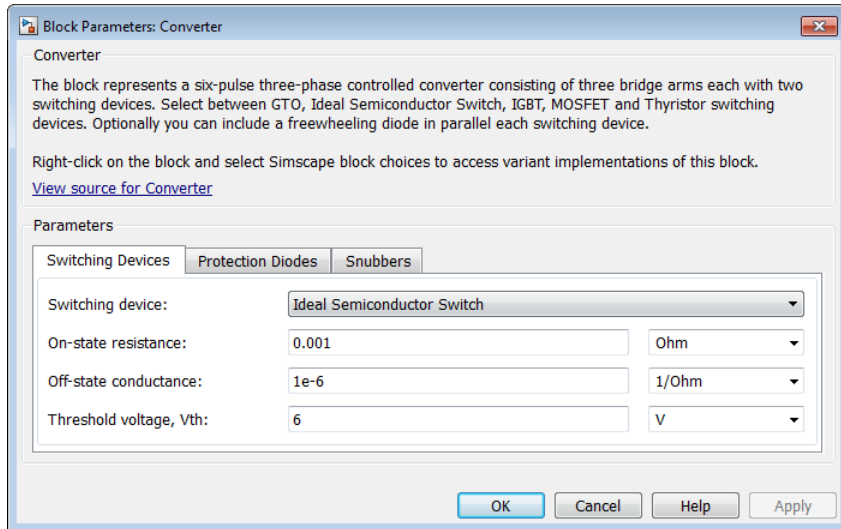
Block Parameters: Converter

Converter

The block represents a six-pulse three-phase controlled converter consisting of three bridge arms each with two switching devices. Select between GTO, Ideal Semiconductor Switch, IGBT, MOSFET and Thyristor switching devices. Optionally you can include a freewheeling diode in parallel each switching device.

Right-click on the block and select Simscape block choices to access variant implementations of this block.

View source for Converter

Parameters

Switching Devices | Protection Diodes | Snubbers

Switching device: Ideal Semiconductor Switch

On-state resistance: 0.001 Ohm

Off-state conductance: 1e-6 1/Ohm

Threshold voltage, Vth: 6 V

OK Cancel Help Apply